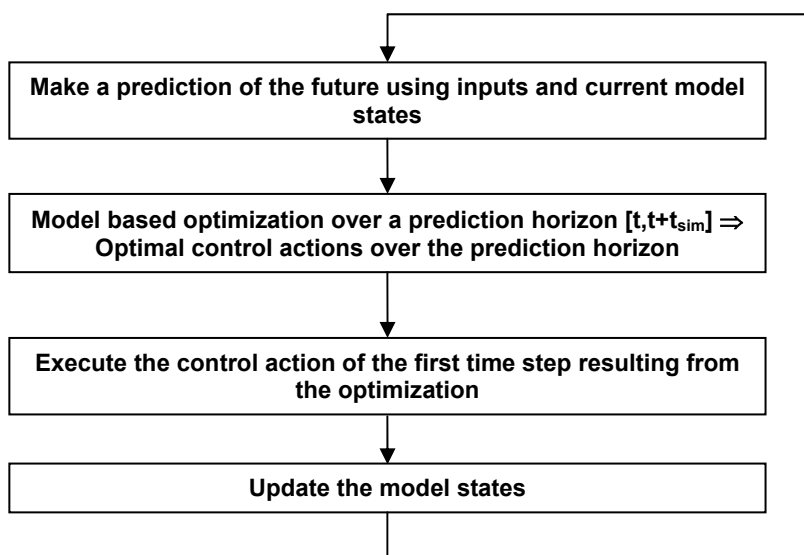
Make a prediction of the future using inputs and current model states

Model based optimization over a prediction horizon $[t, t+t_{sim}] \Rightarrow$ Optimal control actions over the prediction horizon

Execute the control action of the first time step resulting from the optimization

Update the model states